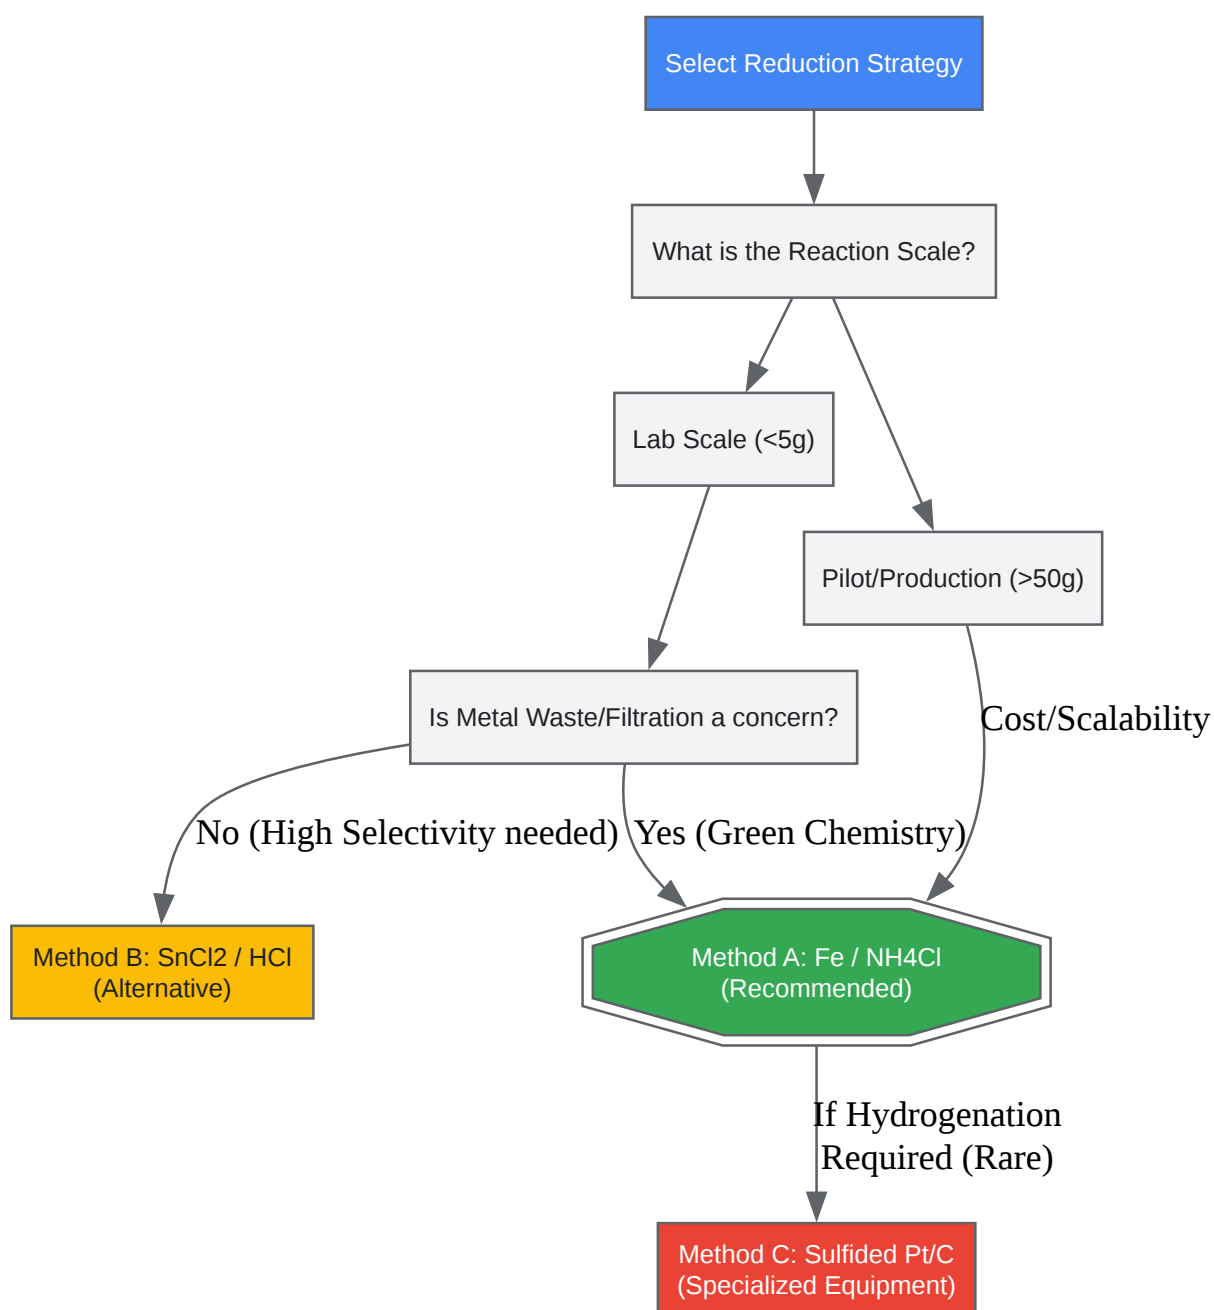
Select Reduction Strategy

What is the Reaction Scale?

Lab Scale (<5g)

Pilot/Production (>50g)

Is Metal Waste/Filtration a concern?

Cost/Scalability

No (High Selectivity needed)

Yes (Green Chemistry)

Method B: SnCl2 / HCl (Alternative)

Method A: Fe / NH4Cl (Recommended)

If Hydrogenation Required (Rare)

Method C: Sulfided Pt/C (Specialized Equipment)